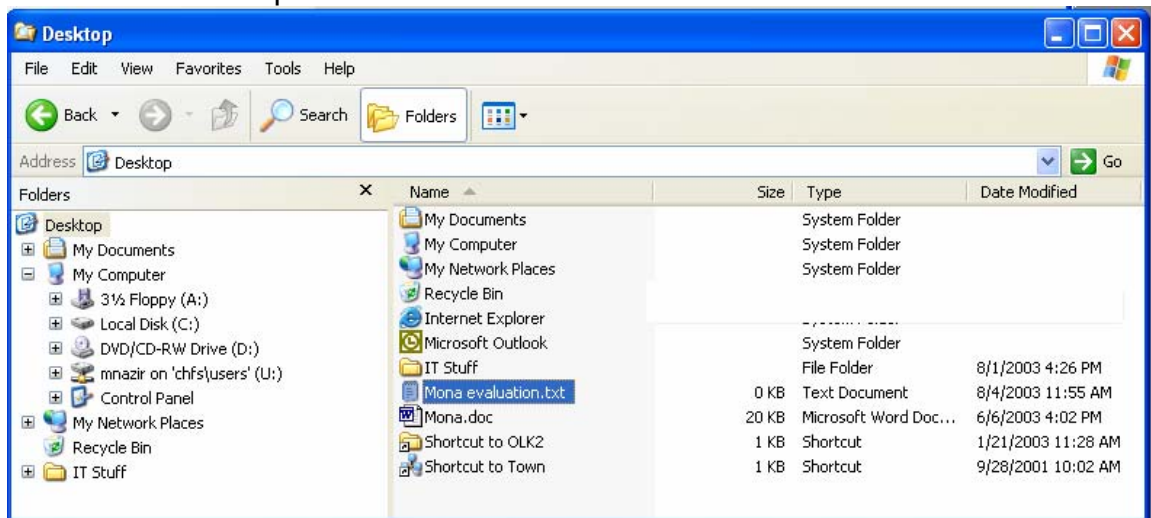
Desktop

File Edit View Favorites Tools Help

Back Search Folders

Address Desktop Go

Folders ×

Desktop
My Documents
My Computer
3½ Floppy (A:)
Local Disk (C:)
DVD/CD-RW Drive (D:)
mnazir on 'chfs\users' (U:)
Control Panel
My Network Places
Recycle Bin
IT Stuff

| Name | Size | Type | Date Modified |
|---|---|---|---|
| My Documents | | System Folder | |
| My Computer | | System Folder | |
| My Network Places | | System Folder | |
| Recycle Bin | | | |
| Internet Explorer | | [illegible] | |
| Microsoft Outlook | | System Folder | |
| IT Stuff | | File Folder | 8/1/2003 4:26 PM |
| Mona evaluation.txt | 0 KB | Text Document | 8/4/2003 11:55 AM |
| Mona.doc | 20 KB | Microsoft Word Doc... | 6/6/2003 4:02 PM |
| Shortcut to OLK2 | 1 KB | Shortcut | 1/21/2003 11:28 AM |
| Shortcut to Town | 1 KB | Shortcut | 9/28/2001 10:02 AM |